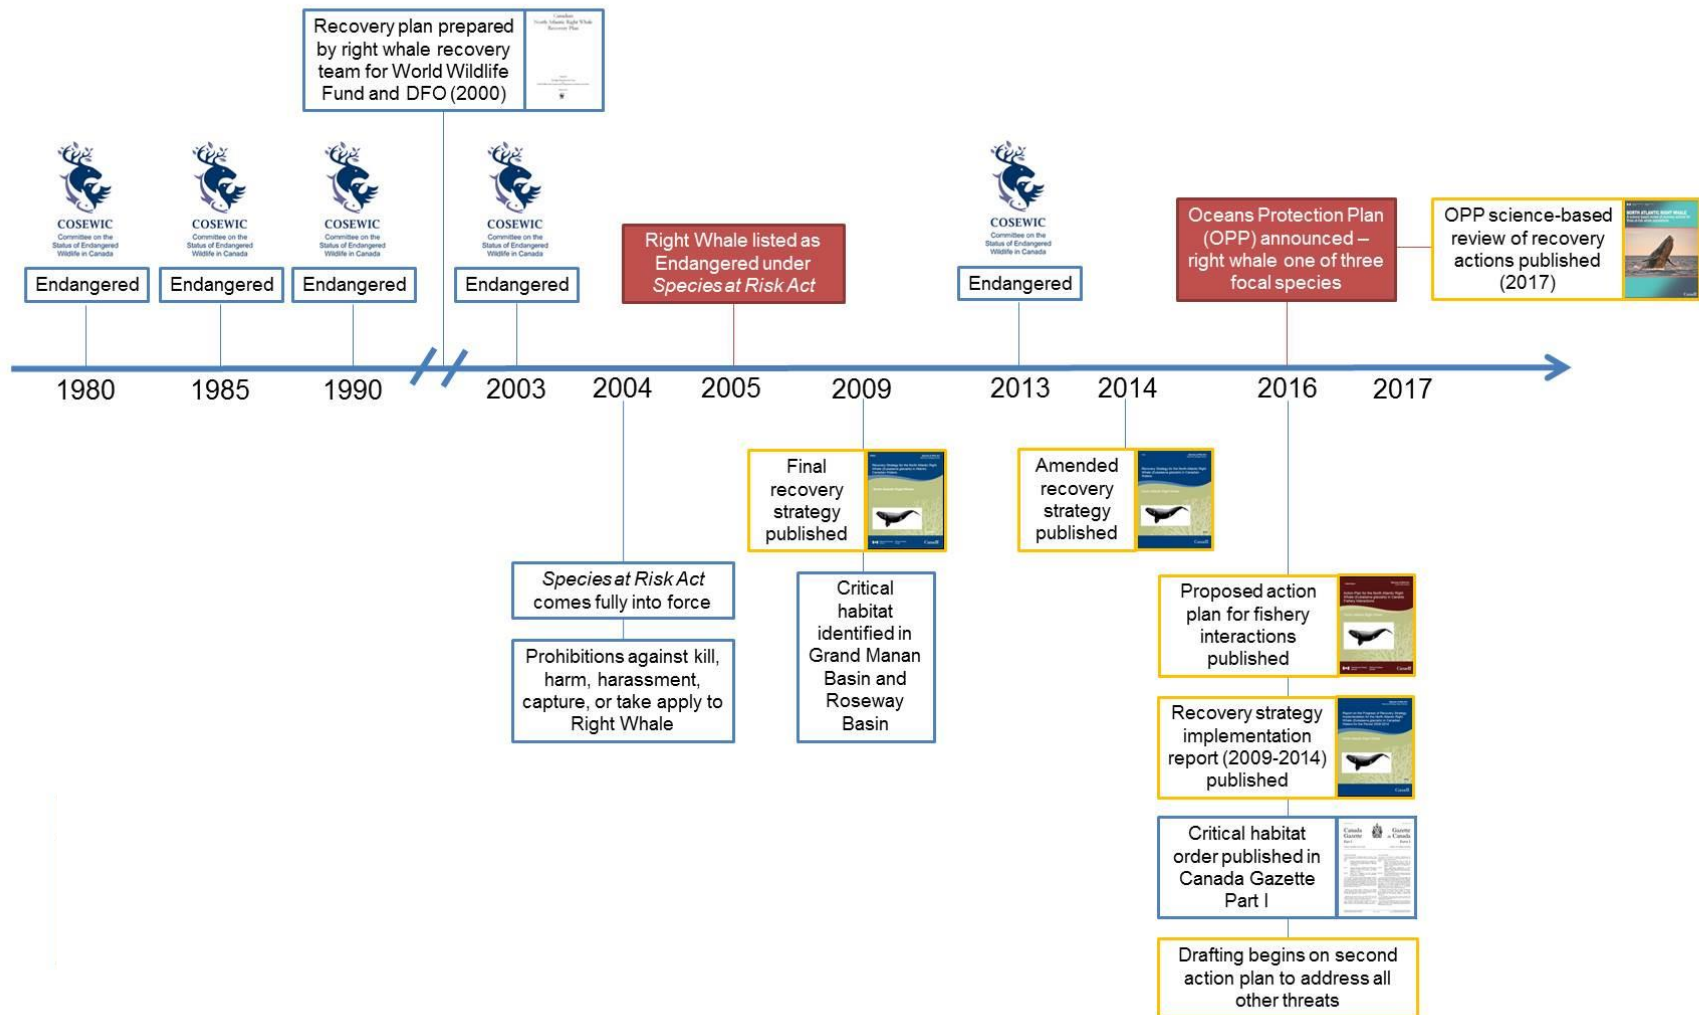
Recovery plan prepared by right whale recovery team for World Wildlife Fund and DFO (2000)

COSEWIC
Committee on the Status of Endangered Wildlife in Canada
Endangered

COSEWIC
Committee on the Status of Endangered Wildlife in Canada
Endangered

COSEWIC
Committee on the Status of Endangered Wildlife in Canada
Endangered

COSEWIC
Committee on the Status of Endangered Wildlife in Canada
Endangered

Right Whale listed as Endangered under *Species at Risk Act*

COSEWIC
Committee on the Status of Endangered Wildlife in Canada
Endangered

Oceans Protection Plan (OPP) announced – right whale one of three focal species

OPP science-based review of recovery actions published (2017)

1980 1985 1990 2003 2004 2005 2009 2013 2014 2016 2017

Final recovery strategy published

Amended recovery strategy published

*Species at Risk Act* comes fully into force

Prohibitions against kill, harm, harassment, capture, or take apply to Right Whale

Critical habitat identified in Grand Manan Basin and Roseway Basin

Proposed action plan for fishery interactions published

Recovery strategy implementation report (2009-2014) published

Critical habitat order published in Canada Gazette Part I

Drafting begins on second action plan to address all other threats